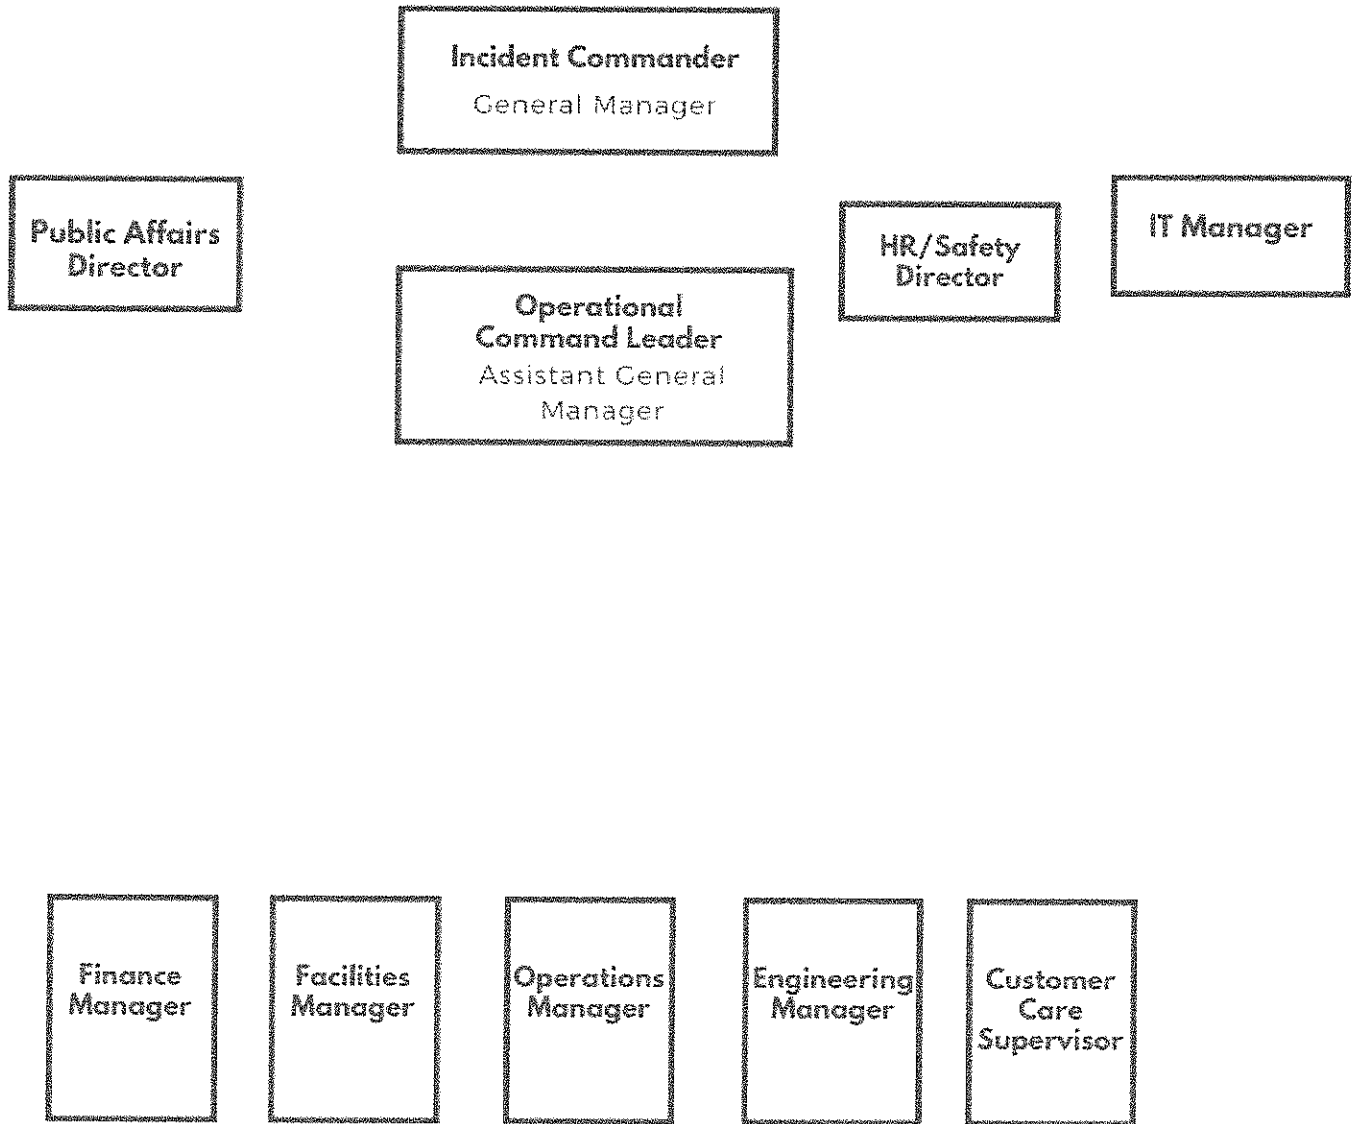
Incident Commander
General Manager

Public Affairs Director

Operational Command Leader
Assistant General Manager

HR/Safety Director

IT Manager

Finance Manager

Facilities Manager

Operations Manager

Engineering Manager

Customer Care Supervisor